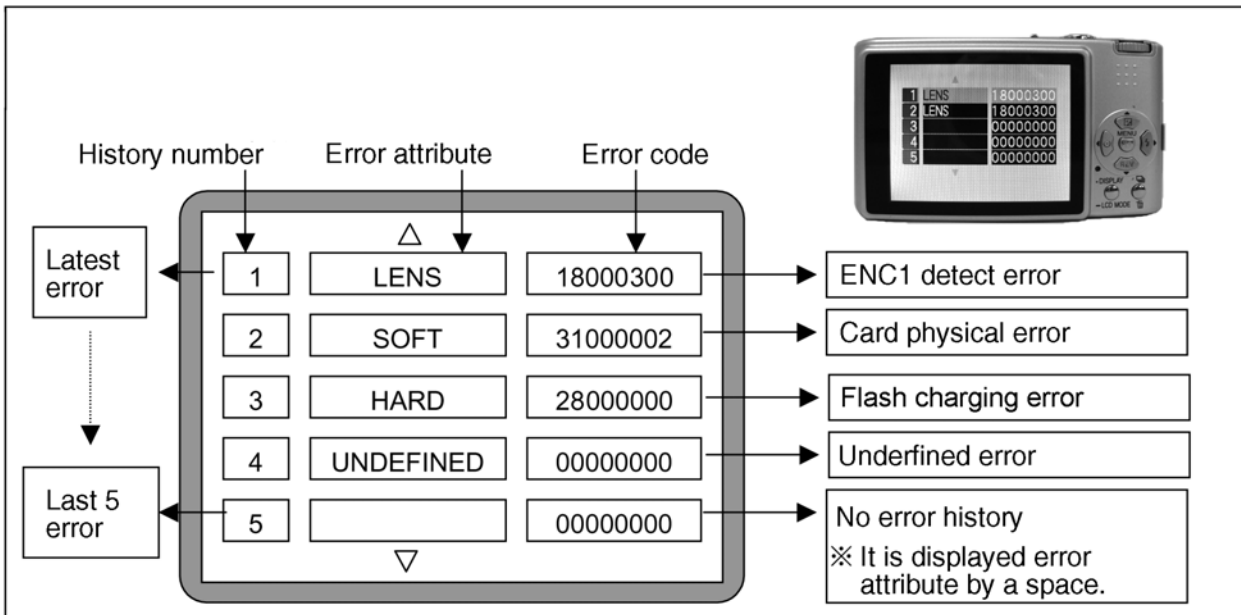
| 1 | LENS | 18000300 |
|---|---|---|
| 2 | LENS | 18000300 |
| 3 | | 00000000 |
| 4 | | 00000000 |
| 5 | | 00000000 |

MENU
REVIEW
DISPLAY
LCD MODE

History number

Error attribute

Error code

Latest error

Last 5 error

△

| 1 | LENS | 18000300 |
|---|---|---|
| 2 | SOFT | 31000002 |
| 3 | HARD | 28000000 |
| 4 | UNDEFINED | 00000000 |
| 5 | | 00000000 |

▽

ENC1 detect error

Card physical error

Flash charging error

Underfined error

No error history
※ It is displayed error attribute by a space.